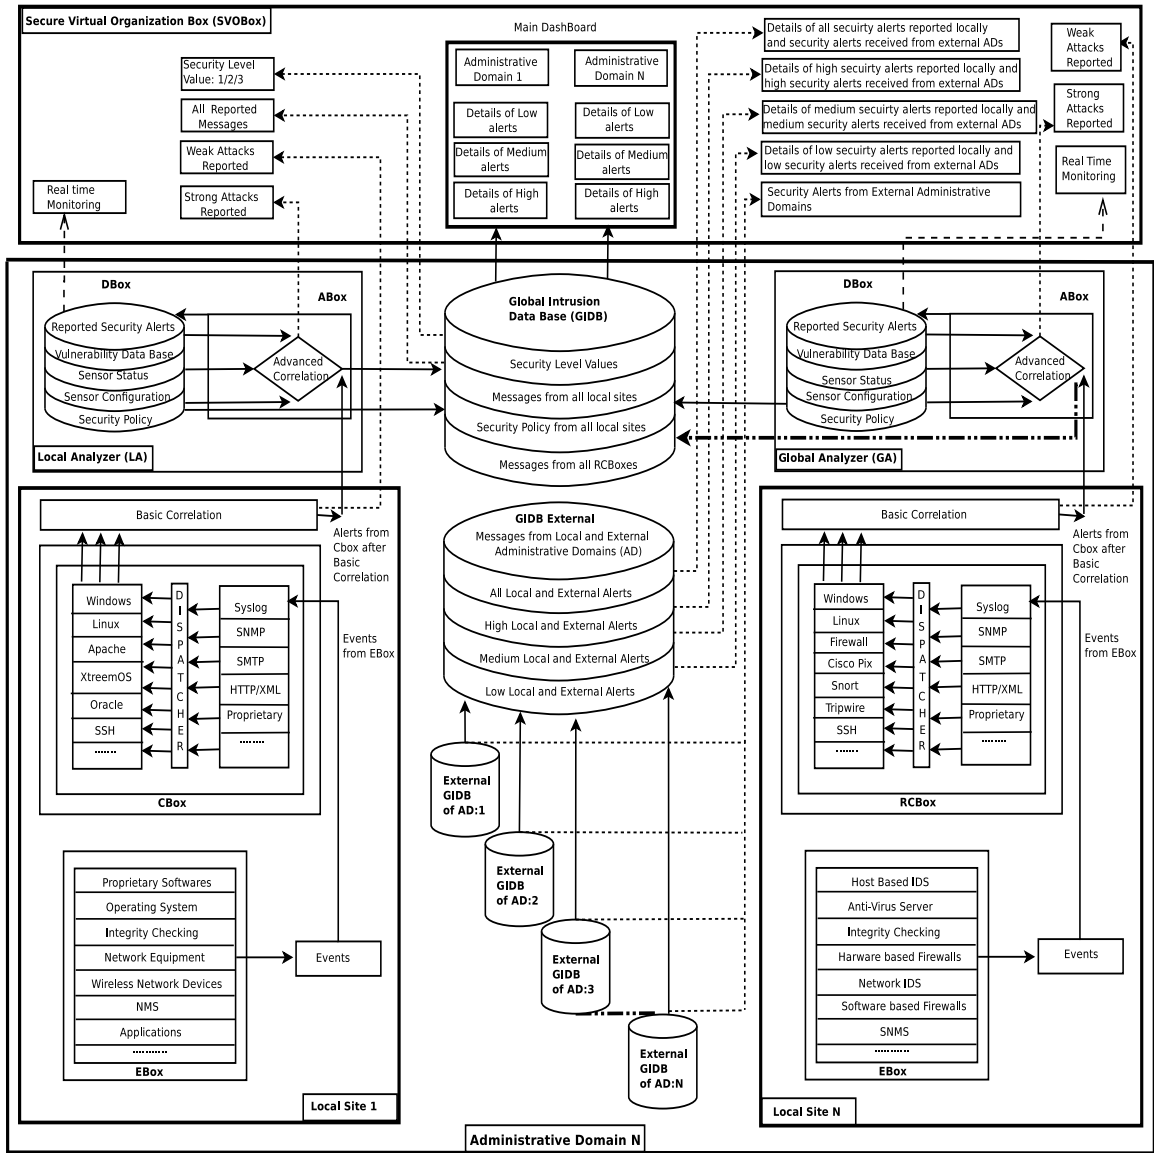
Secure Virtual Organization Box (SVOBox)

Main DashBoard

Administrative Domain 1

Administrative Domain N

Details of Low alerts

Details of Low alerts

Details of Medium alerts

Details of Medium alerts

Details of High alerts

Details of High alerts

Security Level Value: 1/2/3

All Reported Messages

Weak Attacks Reported

Strong Attacks Reported

Real time Monitoring

Details of all secuirty alerts reported locally and security alerts received from external ADs

Details of high secuirty alerts reported locally and high security alerts received from external ADs

Details of medium secuirty alerts reported locally and medium security alerts received from external ADs

Details of low secuirty alerts reported locally and low security alerts received from external ADs

Security Alerts from External Administrative Domains

Weak Attacks Reported

Strong Attacks Reported

Real Time Monitoring

DBox

ABox

Reported Security Alerts

Vulnerability Data Base

Sensor Status

Sensor Configuration

Security Policy

Advanced Correlation

Local Analyzer (LA)

Global Intrusion Data Base (GIDB)

Security Level Values

Messages from all local sites

Security Policy from all local sites

Messages from all RCBoxes

DBox

ABox

Reported Security Alerts

Vulnerability Data Base

Sensor Status

Sensor Configuration

Security Policy

Advanced Correlation

Global Analyzer (GA)

Basic Correlation

Alerts from Cbox after Basic Correlation

Windows

Linux

Apache

XtreemOS

Oracle

SSH

.......

D I S P A T C H E R

Syslog

SNMP

SMTP

HTTP/XML

Proprietary

.........

Events from EBox

CBox

GIDB External

Messages from Local and External Administrative Domains (AD)

All Local and External Alerts

High Local and External Alerts

Medium Local and External Alerts

Low Local and External Alerts

External GIDB of AD:1

External GIDB of AD:2

External GIDB of AD:3

External GIDB of AD:N

Basic Correlation

Alerts from Cbox after Basic Correlation

Windows

Linux

Firewall

Cisco Pix

Snort

Tripwire

SSH

.......

D I S P A T C H E R

Syslog

SNMP

SMTP

HTTP/XML

Proprietary

.........

Events from EBox

RCBox

Proprietary Softwares

Operating System

Integrity Checking

Network Equipment

Wireless Network Devices

NMS

Applications

...........

EBox

Events

Host Based IDS

Anti-Virus Server

Integrity Checking

Harware based Firewalls

Network IDS

Software based Firewalls

SNMS

..........

EBox

Events

Local Site 1

Local Site N

Administrative Domain N